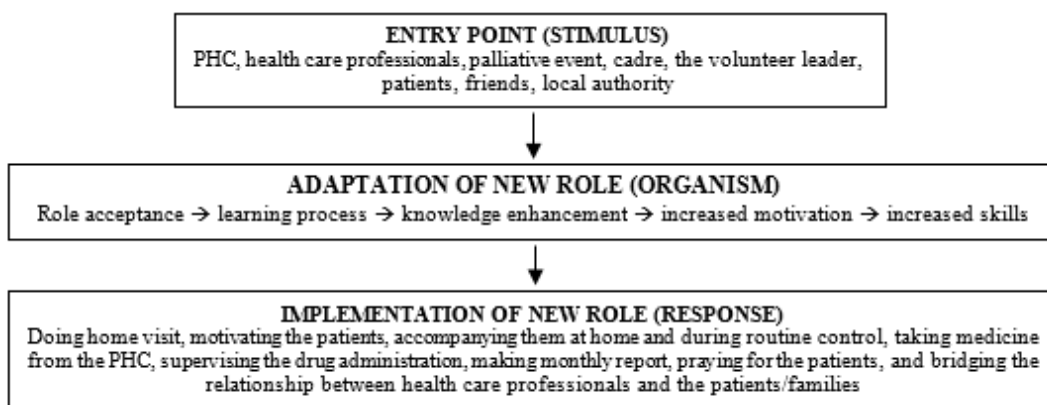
ENTRY POINT (STIMULUS)
PHC, health care professionals, palliative event, cadre, the volunteer leader, patients, friends, local authority

ADAPTATION OF NEW ROLE (ORGANISM)
Role acceptance → learning process → knowledge enhancement → increased motivation → increased skills

IMPLEMENTATION OF NEW ROLE (RESPONSE)
Doing home visit, motivating the patients, accompanying them at home and during routine control, taking medicine from the PHC, supervising the drug administration, making monthly report, praying for the patients, and bridging the relationship between health care professionals and the patients/families